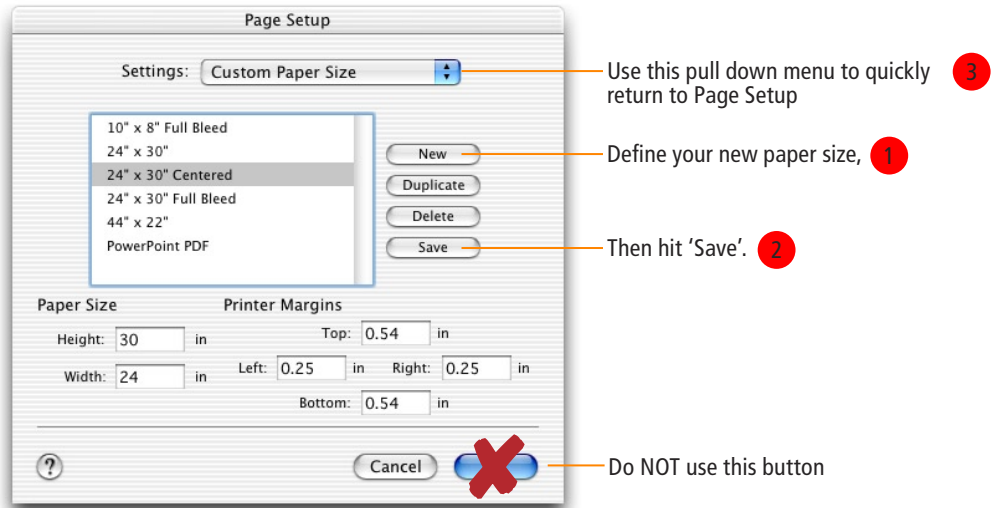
Page Setup

Settings: Custom Paper Size

10" x 8" Full Bleed
24" x 30"
24" x 30" Centered
24" x 30" Full Bleed
44" x 22"
PowerPoint PDF

New
Duplicate
Delete
Save

Paper Size
Height: 30 in
Width: 24 in

Printer Margins
Top: 0.54 in
Left: 0.25 in
Right: 0.25 in
Bottom: 0.54 in

?
Cancel

Use this pull down menu to quickly return to Page Setup 3

Define your new paper size, 1

Then hit 'Save'. 2

Do NOT use this button